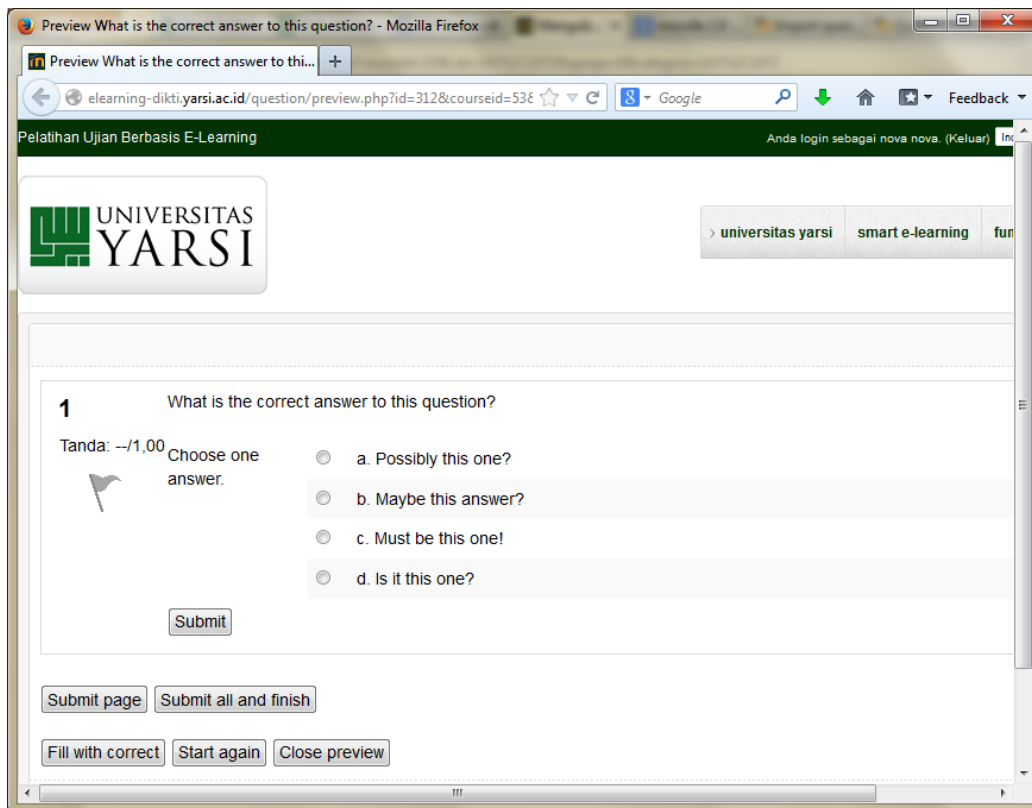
Preview What is the correct answer to this question? - Mozilla Firefox

Preview What is the correct answer to thi... +

elearning-dikti.yarsi.ac.id/question/preview.php?id=312&courseid=538

Google

Feedback

Pelatihan Ujian Berbasis E-Learning

Anda login sebagai nova nova. (Keluar) In

UNIVERSITAS YARSI

universitas yarsi | smart e-learning | fu

1

Tanda: --/1,00

What is the correct answer to this question?

Choose one answer.

a. Possibly this one?

b. Maybe this answer?

c. Must be this one!

d. Is it this one?

Submit

Submit page | Submit all and finish

Fill with correct | Start again | Close preview